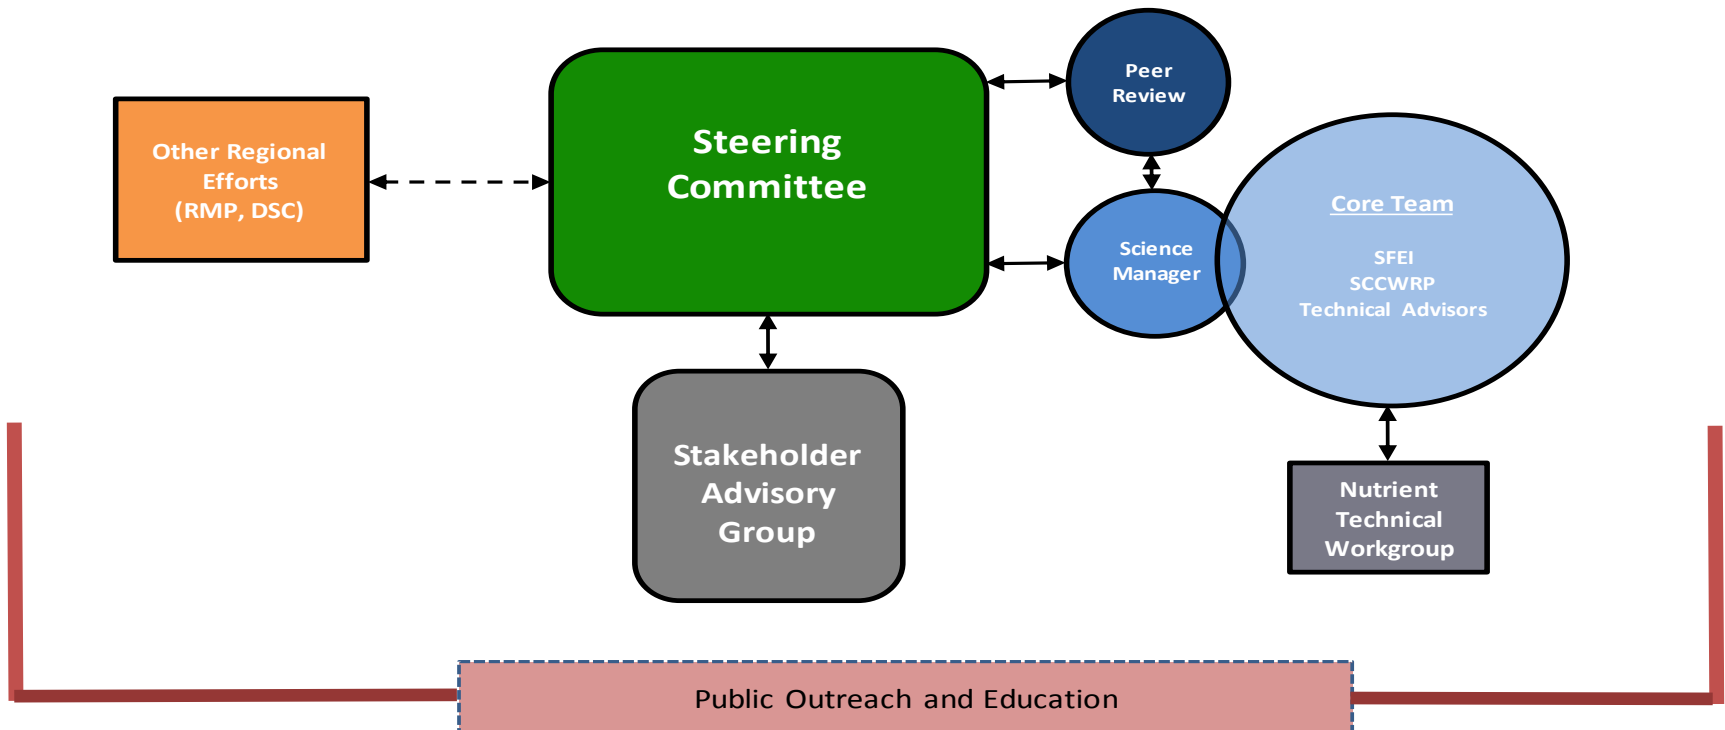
Other Regional Efforts (RMP, DSC)

Steering Committee

Peer Review

Science Manager

Core Team

SFEI
SCCWRP
Technical Advisors

Stakeholder Advisory Group

Nutrient Technical Workgroup

Public Outreach and Education